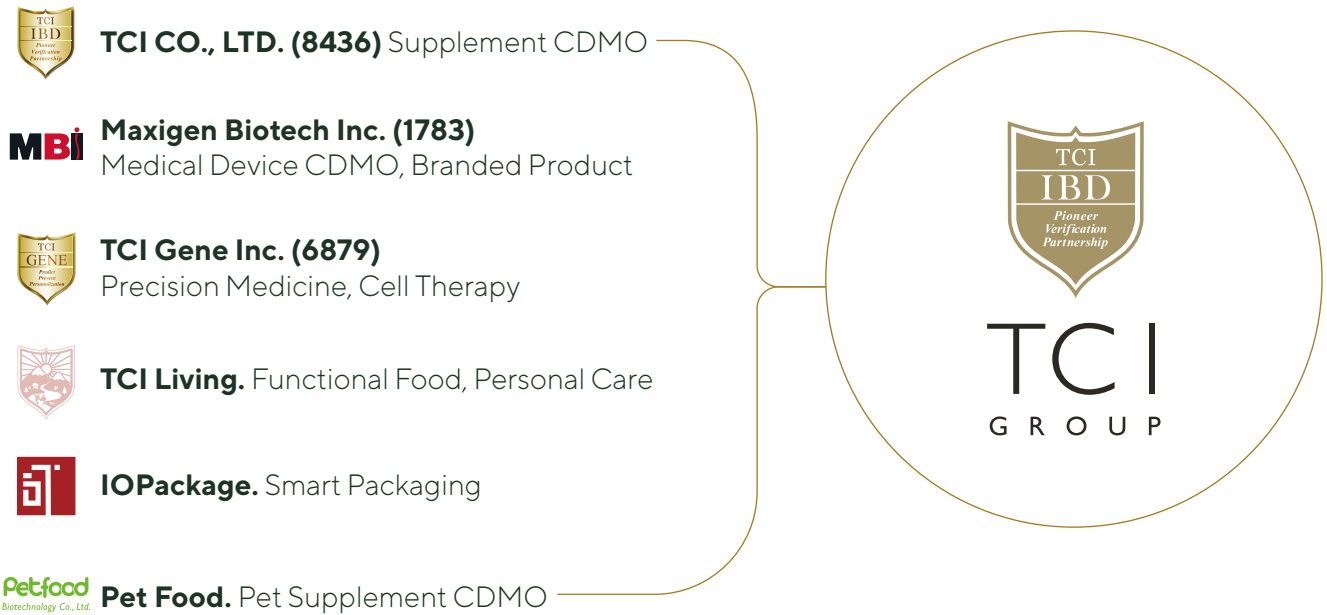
TCI IBD Pioneer Verification Partnership

**TCI CO., LTD. (8436)** Supplement CDMO

MBI

**Maxigen Biotech Inc. (1783)**
Medical Device CDMO, Branded Product

TCI GENE Predict Prevent Personalization

**TCI Gene Inc. (6879)**
Precision Medicine, Cell Therapy

**TCI Living.** Functional Food, Personal Care

**IOPackage.** Smart Packaging

Petfood Biotechnology Co., Ltd.

**Pet Food.** Pet Supplement CDMO

TCI IBD Pioneer Verification Partnership

TCI GROUP